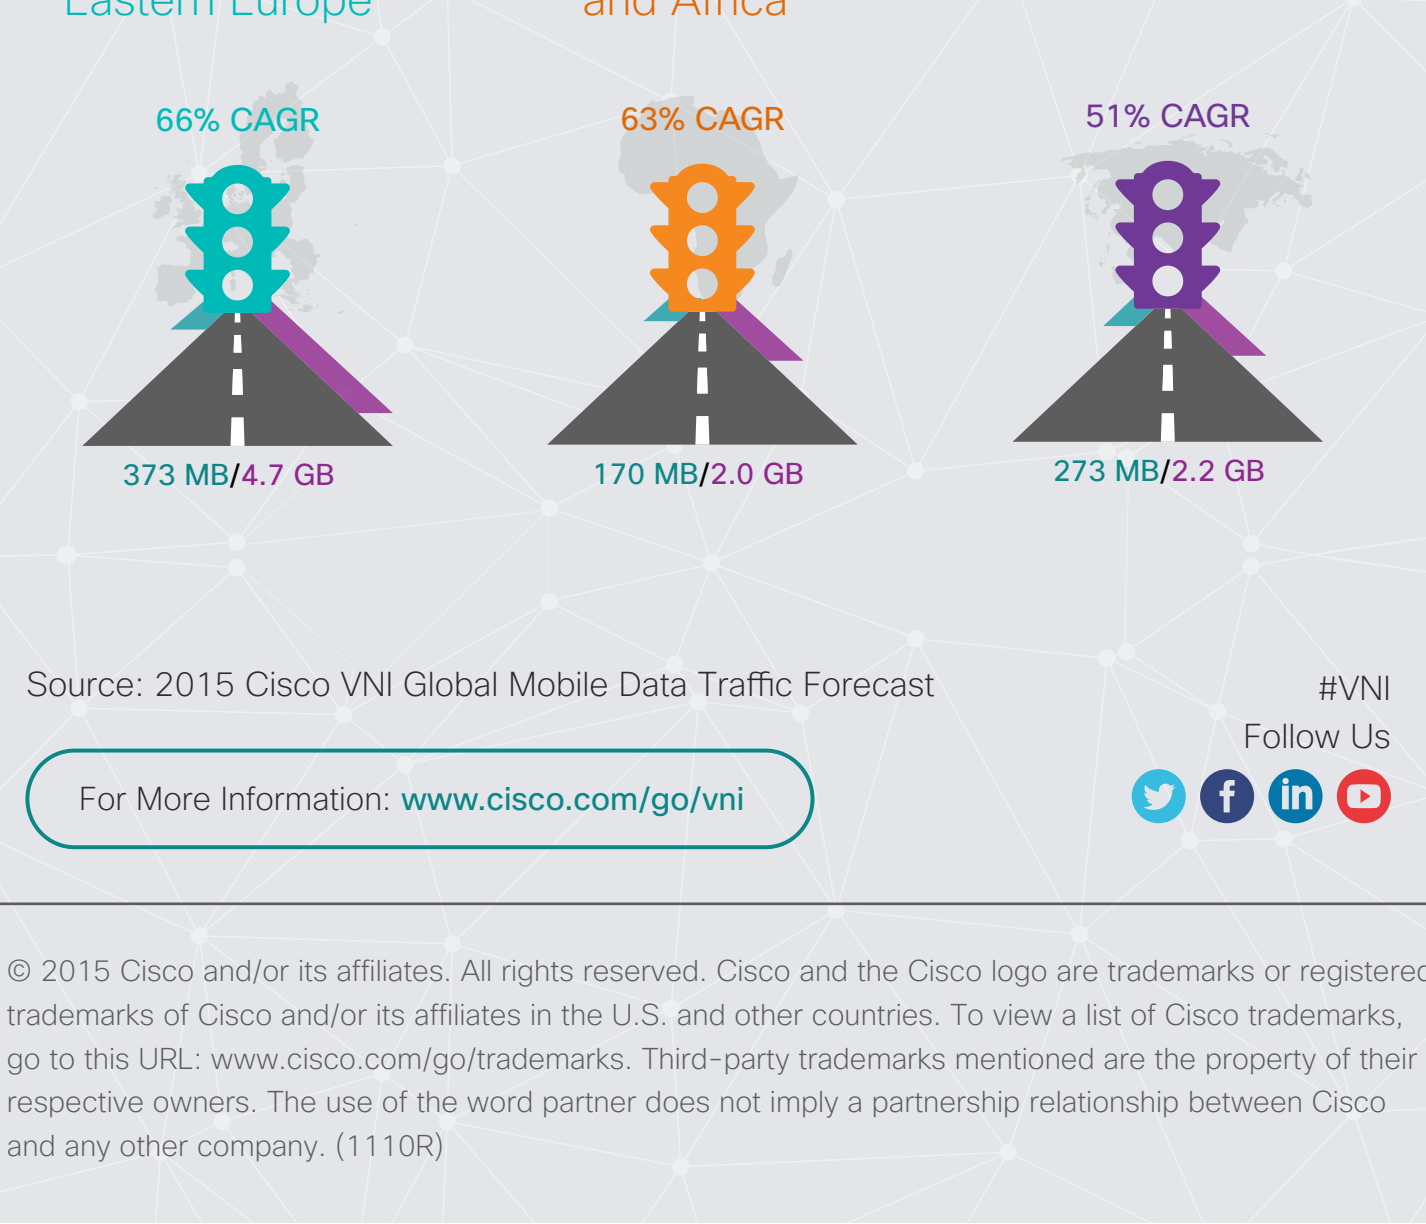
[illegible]

66% CAGR

373 MB/4.7 GB

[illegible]

63% CAGR

170 MB/2.0 GB

51% CAGR

273 MB/2.2 GB

Source: 2015 Cisco VNI Global Mobile Data Traffic Forecast

#VNI
Follow Us

For More Information: www.cisco.com/go/vni

© 2015 Cisco and/or its affiliates. All rights reserved. Cisco and the Cisco logo are trademarks or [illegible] trademarks of Cisco and/or its affiliates in the U.S. and other countries. To view a list of Cisco trademarks, go to this URL: www.cisco.com/go/trademarks. Third-party trademarks mentioned are the property of their respective owners. The use of the word partner does not imply a partnership relationship between Cisco and any other company. (1110R)